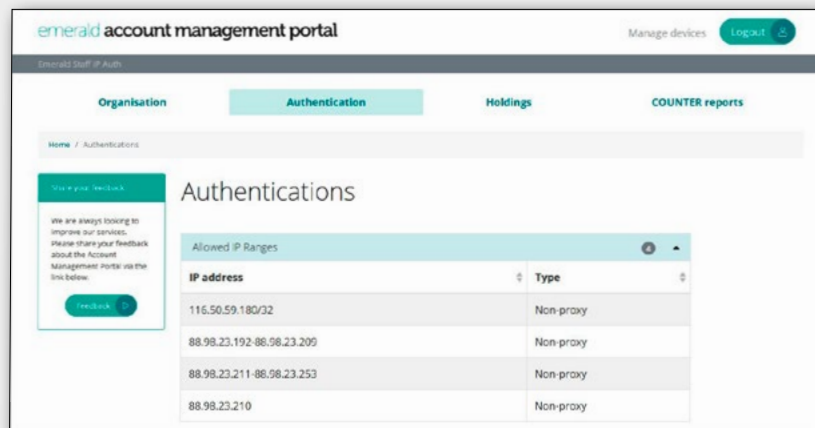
emerald account management portal

Manage devices Logout

Emerald Staff IP Auth

Organisation Authentication Holdings COUNTER reports

Home / Authentications

Share your feedback

We are always looking to improve our services. Please share your feedback about the Account Management Portal via the link below.

Feedback

Authentications

Allowed IP Ranges 4

| IP address | Type |
|---|---|
| 116.50.59.180/32 | Non-proxy |
| 88.98.23.192-88.98.23.209 | Non-proxy |
| 88.98.23.211-88.98.23.253 | Non-proxy |
| 88.98.23.210 | Non-proxy |